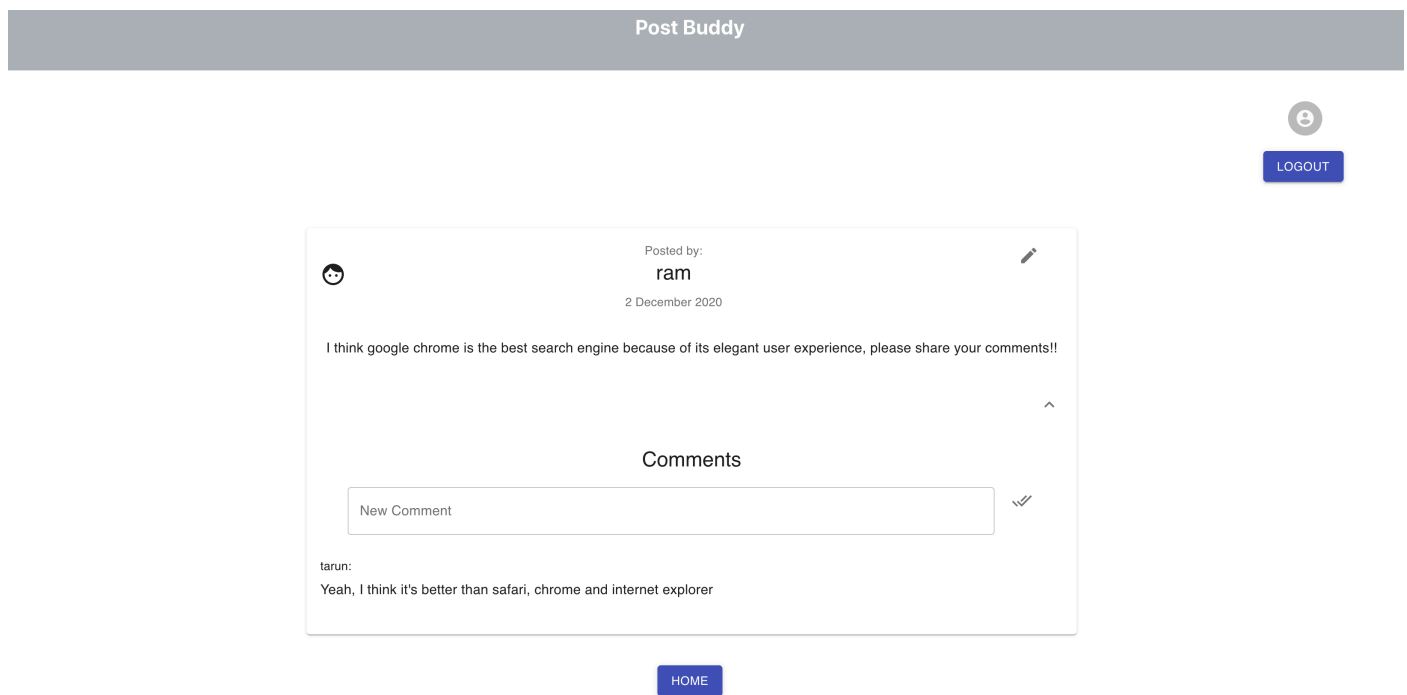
Post Buddy

LOGOUT

Posted by:
ram
2 December 2020

I think google chrome is the best search engine because of its elegant user experience, please share your comments!!

Comments

New Comment

tarun:
Yeah, I think it's better than safari, chrome and internet explorer

HOME